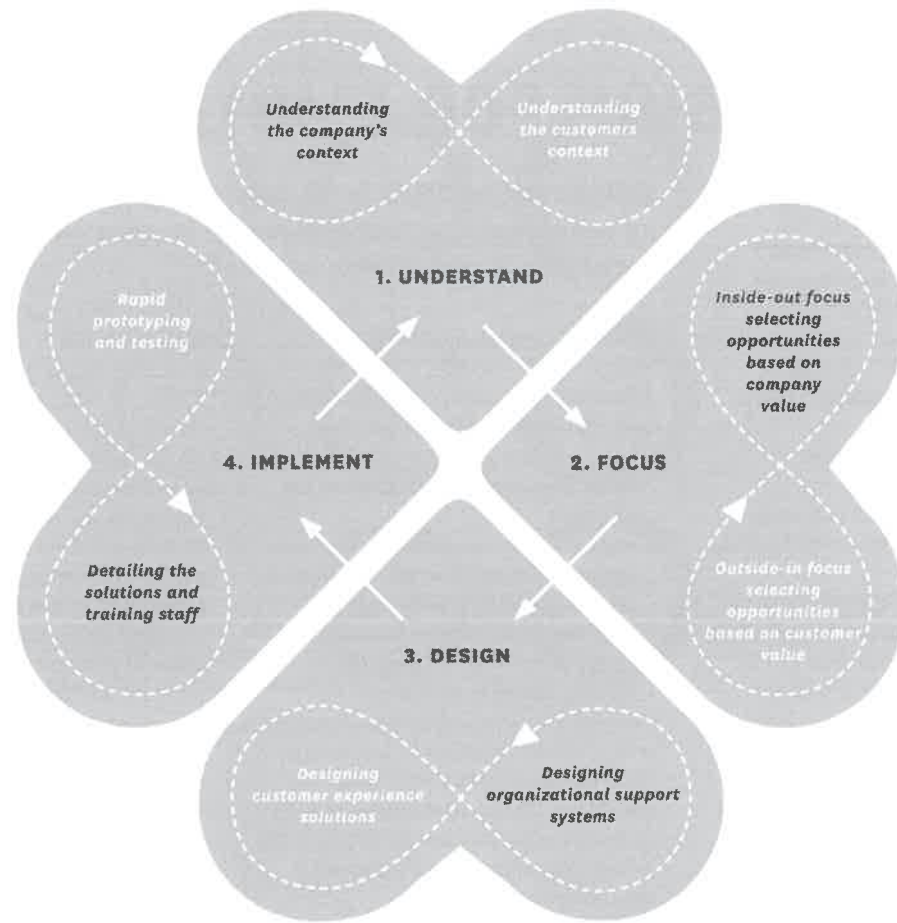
Understanding the company's context

Understanding the customers context

1. UNDERSTAND

Inside-out focus selecting opportunities based on company value

Outside-in focus selecting opportunities based on customer value

2. FOCUS

3. DESIGN

Designing customer experience solutions

Designing organizational support systems

4. IMPLEMENT

Rapid prototyping and testing

Detailing the solutions and training staff